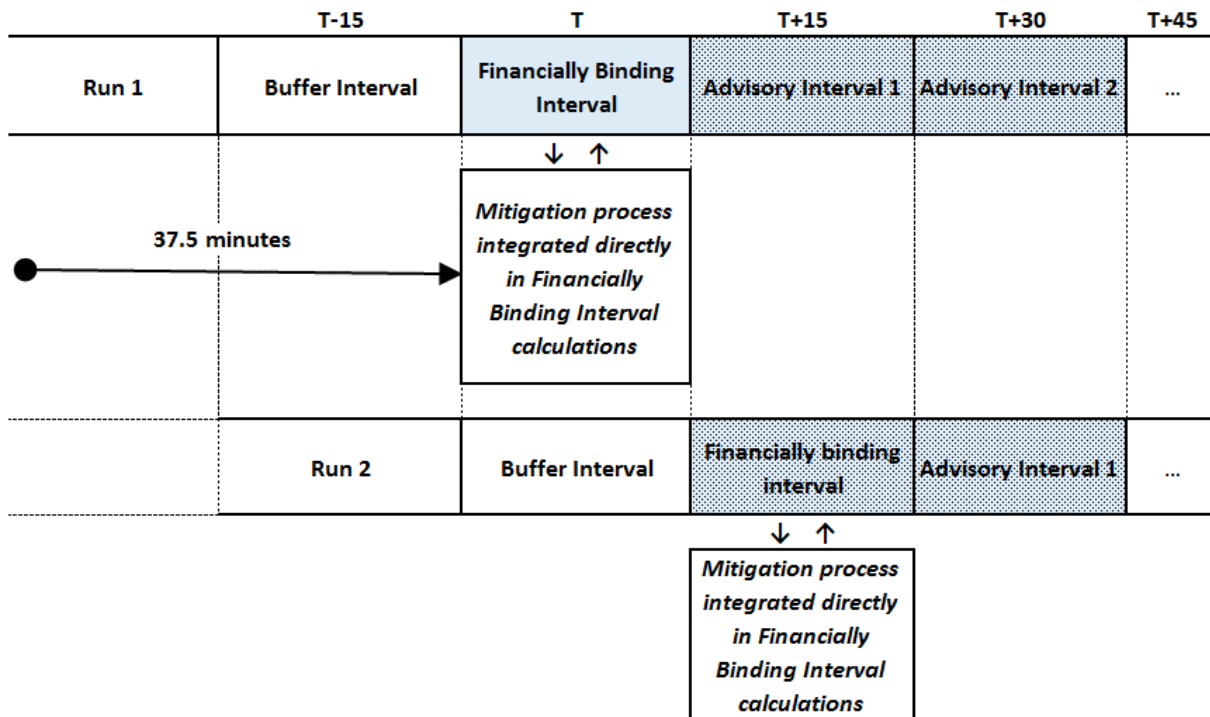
| | T-15 | T | T+15 | T+30 | T+45 |
|---|---|---|---|---|---|
| Run 1 | Buffer Interval | Financially Binding Interval | Advisory Interval 1 | Advisory Interval 2 | ... |

↓ ↑

Mitigation process integrated directly in Financially Binding Interval calculations

37.5 minutes

| Run 2 | Buffer Interval | Financially binding interval | Advisory Interval 1 | ... |
|---|---|---|---|---|

↓ ↑

Mitigation process integrated directly in Financially Binding Interval calculations